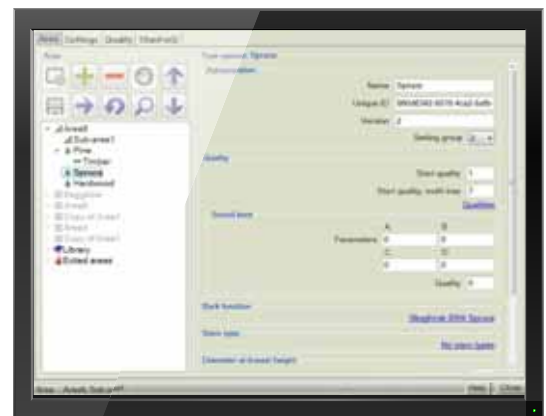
Area | Settings | Quality | SilvaForG

Area

Area4
Sub-area1
Pine
Timber
Spruce
Hardwood
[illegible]
Area5
Copy of Area1
Area6
Copy of Area1
Library
Exited areas

Tree species: Spruce
Administration

Name Spruce
Unique ID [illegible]
Version 2
Sorting group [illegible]

Quality

Start quality 1
Start quality, north tree 7
Qualities

Sound knot

A B
Parameters 0 0
C D
0 0
Quality 0

Bark function
Skogforsk 2004 Spruce

Stem type
No stem types

Diameter at breast height

Area - Area4; Sub-a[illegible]

Help | Close